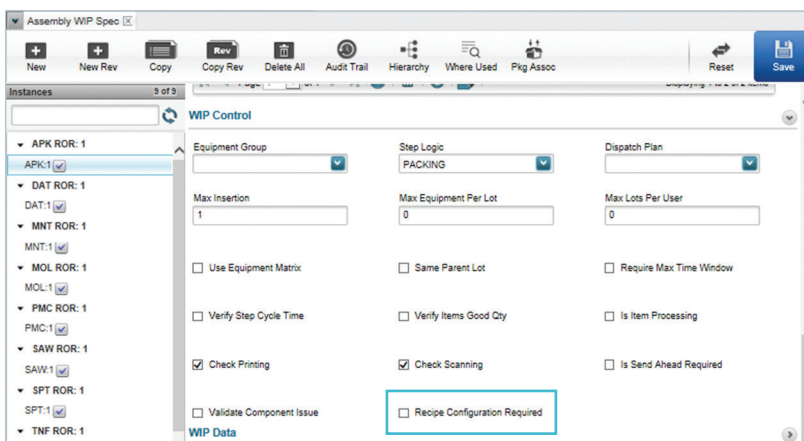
Assembly WIP Spec

New
New Rev
Copy
Copy Rev
Delete All
Audit Trail
Hierarchy
Where Used
Pkg Assoc
Reset
Save

Instances 9 of 9

APK ROR: 1
APK:1
DAT ROR: 1
DAT:1
MNT ROR: 1
MNT:1
MOL ROR: 1
MOL:1
PMC ROR: 1
PMC:1
SAW ROR: 1
SAW:1
SPT ROR: 1
SPT:1
TNF ROR: 1

WIP Control

Equipment Group
Step Logic
PACKING
Dispatch Plan

Max Insertion
1
Max Equipment Per Lot
0
Max Lots Per User
0

Use Equipment Matrix
Same Parent Lot
Require Max Time Window

Verify Step Cycle Time
Verify Items Good Qty
Is Item Processing

Check Printing
Check Scanning
Is Send Ahead Required

Validate Component Issue
Recipe Configuration Required

WIP Data